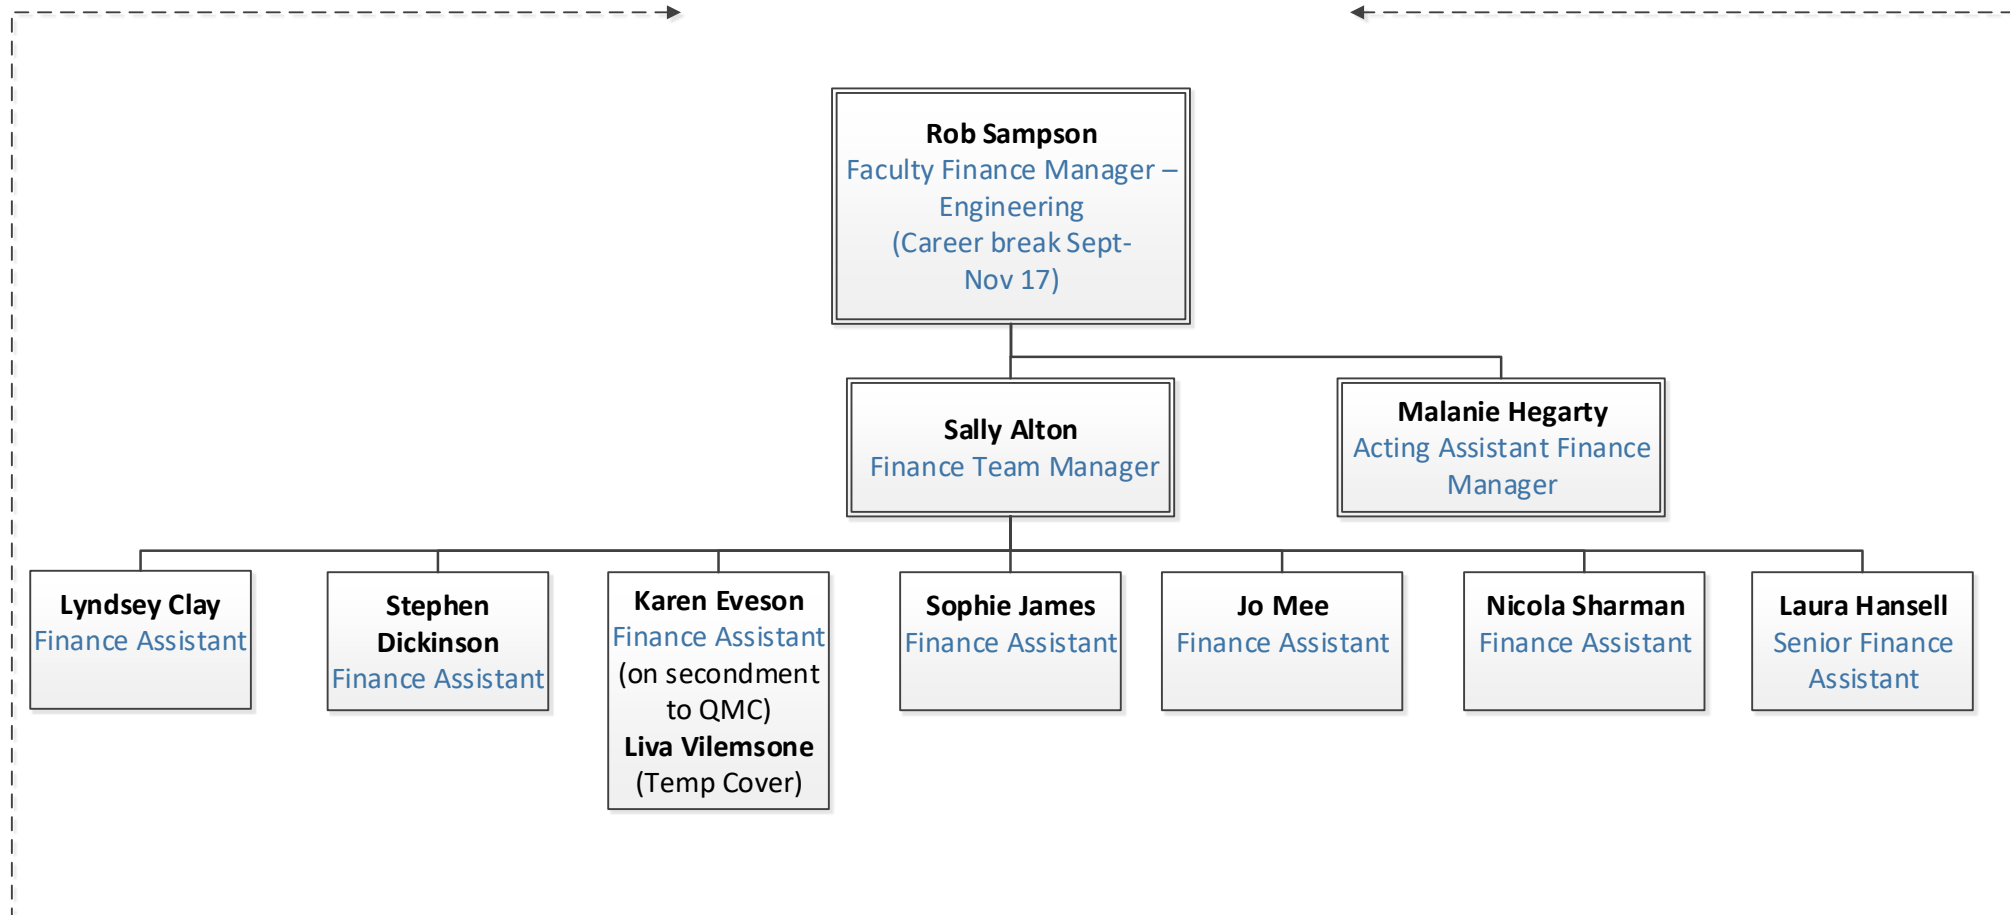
**Rob Sampson**
Faculty Finance Manager – Engineering
(Career break Sept-Nov 17)

**Sally Alton**
Finance Team Manager

**Malanie Hegarty**
Acting Assistant Finance Manager

**Lyndsey Clay**
Finance Assistant

**Stephen Dickinson**
Finance Assistant

**Karen Eveson**
Finance Assistant
(on secondment to QMC)
**Liva Vilemsone**
(Temp Cover)

**Sophie James**
Finance Assistant

**Jo Mee**
Finance Assistant

**Nicola Sharman**
Finance Assistant

**Laura Hansell**
Senior Finance Assistant